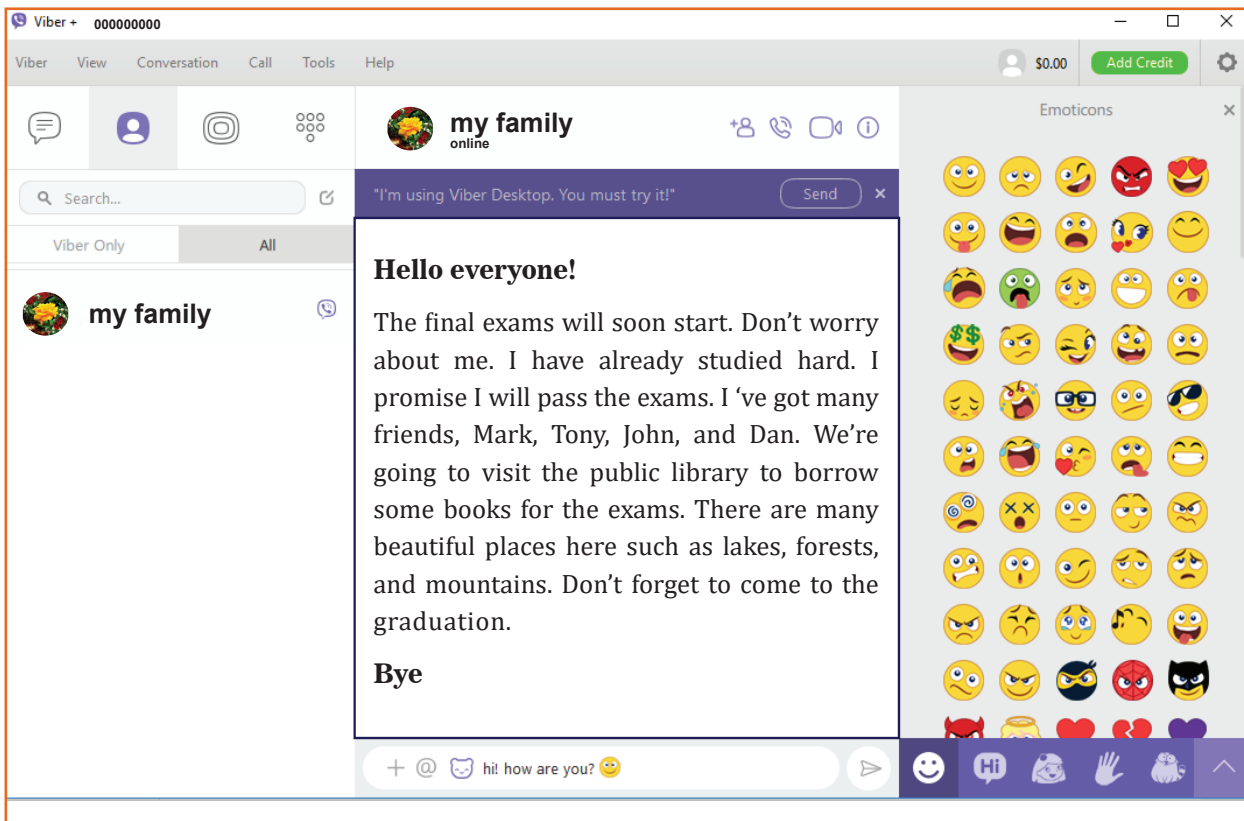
Viber + 000000000

Viber View Conversation Call Tools Help

$0.00 Add Credit

Search...

Viber Only All

my family

my family
online

"I'm using Viber Desktop. You must try it!" Send

Hello everyone!

The final exams will soon start. Don't worry about me. I have already studied hard. I promise I will pass the exams. I 've got many friends, Mark, Tony, John, and Dan. We're going to visit the public library to borrow some books for the exams. There are many beautiful places here such as lakes, forests, and mountains. Don't forget to come to the graduation.

Bye

hi! how are you?

Emoticons

Hi